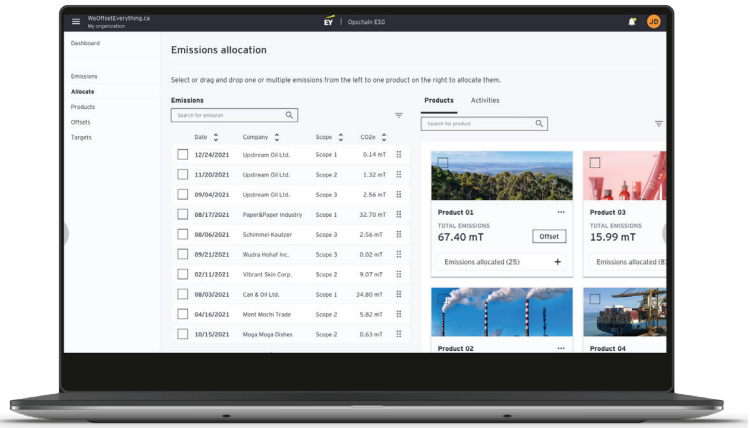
WeOffsetEverything.ca
My organization

EY | Opschain ESG

JD

Dashboard

Emissions
Allocate
Products
Offsets
Targets

Emissions allocation

Select or drag and drop one or multiple emissions from the left to one product on the right to allocate them.

Emissions

Search for emission

| Date | Company | Scope | CO2e |
|---|---|---|---|
| 12/24/2021 | Upstream Oil Ltd. | Scope 1 | 0.14 mT |
| 11/20/2021 | Upstream Oil Ltd. | Scope 2 | 1.32 mT |
| 09/04/2021 | Upstream Oil Ltd. | Scope 3 | 2.56 mT |
| 08/17/2021 | Paper&Paper Industry | Scope 1 | 32.70 mT |
| 08/06/2021 | Schimmel-Kautzer | Scope 3 | 2.56 mT |
| 09/21/2021 | Wudra Hohaf Inc. | Scope 3 | 0.02 mT |
| 02/11/2021 | Vibrant Skin Corp. | Scope 2 | 9.07 mT |
| 08/03/2021 | Can & Oil Ltd. | Scope 1 | 34.80 mT |
| 04/16/2021 | Mont Mochi Trade | Scope 2 | 5.82 mT |
| 10/15/2021 | Moga Moga Dishes | Scope 2 | 0.63 mT |

Products Activities

Search for product

Product 01
TOTAL EMISSIONS
67.40 mT
Offset
Emissions allocated (25) +

Product 03
TOTAL EMISSIONS
15.99 mT
Emissions allocated (8

Product 02

Product 04